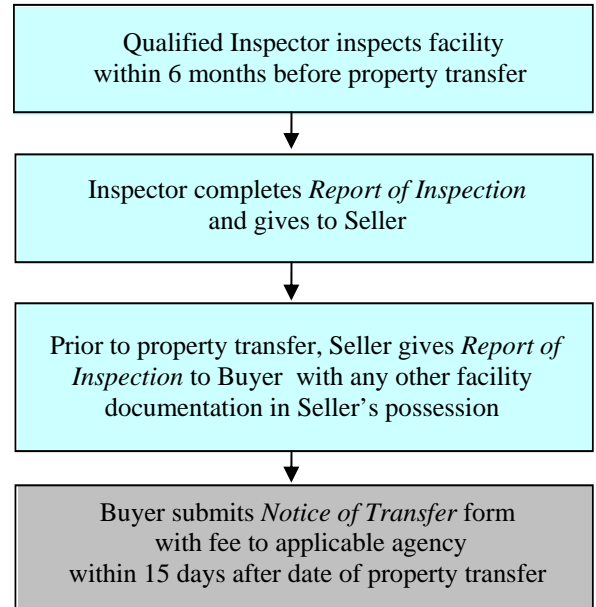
Qualified Inspector inspects facility within 6 months before property transfer

Inspector completes *Report of Inspection* and gives to Seller

Prior to property transfer, Seller gives *Report of Inspection* to Buyer with any other facility documentation in Seller's possession

Buyer submits *Notice of Transfer* form with fee to applicable agency within 15 days after date of property transfer